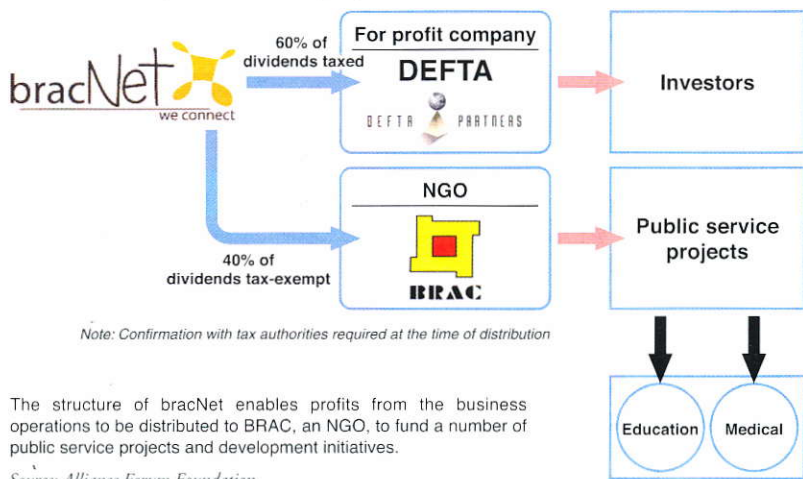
bracNet
we connect

60% of dividends taxed

For profit company
DEFTA
DEFTA PARTNERS

Investors

40% of dividends tax-exempt

NGO
BRAC

Public service projects

Note: Confirmation with tax authorities required at the time of distribution

Education

Medical

The structure of bracNet enables profits from the business operations to be distributed to BRAC, an NGO, to fund a number of public service projects and development initiatives.

Source: Alliance Forum Foundation